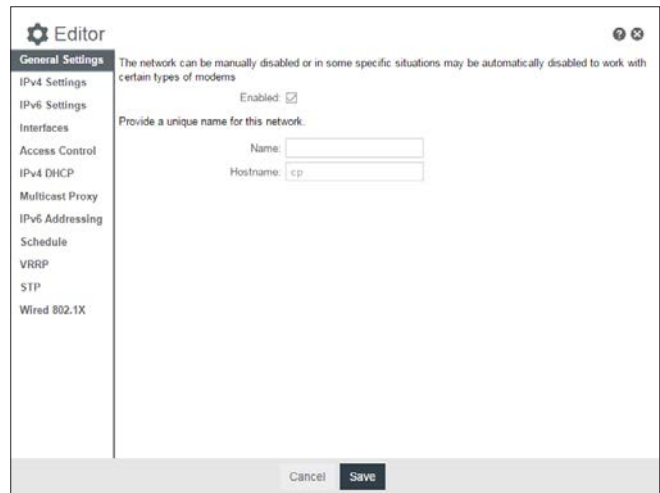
Editor

General Settings
IPv4 Settings
IPv6 Settings
Interfaces
Access Control
IPv4 DHCP
Multicast Proxy
IPv6 Addressing
Schedule
VRRP
STP
Wired 802.1X

The network can be manually disabled or in some specific situations may be automatically disabled to work with certain types of modems

Enabled: ☑

Provide a unique name for this network.

Name:

Hostname: cp

Cancel Save